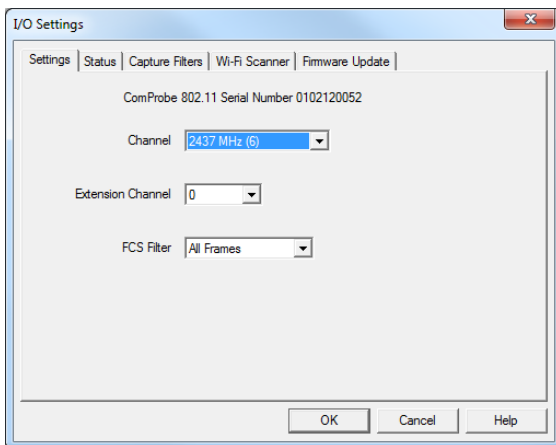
I/O Settings

Settings | Status | Capture Filters | Wi-Fi Scanner | Firmware Update

ComProbe 802.11 Serial Number 0102120052

Channel 2437 MHz (6)

Extension Channel 0

FCS Filter All Frames

OK Cancel Help